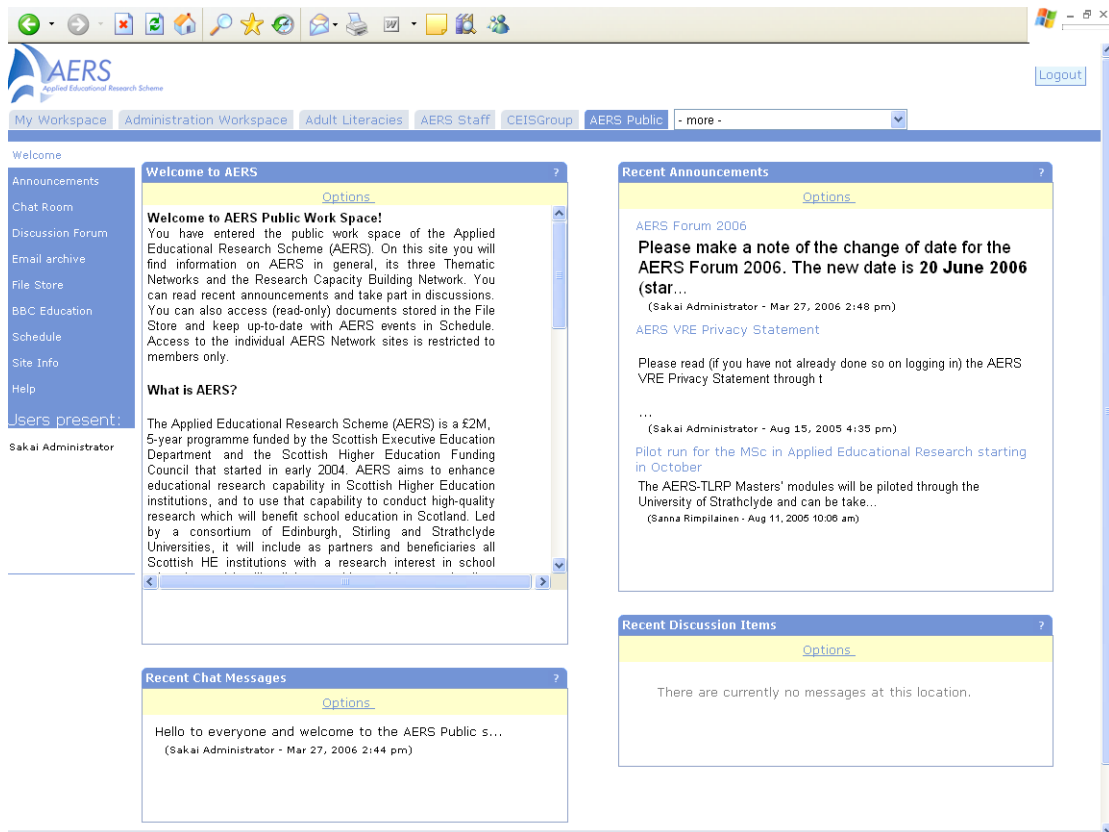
AERS
Applied Educational Research Scheme

Logout

My Workspace | Administration Workspace | Adult Literacies | AERS Staff | CEISGroup | AERS Public | - more -

Welcome
Announcements
Chat Room
Discussion Forum
Email archive
File Store
BBC Education
Schedule
Site Info
Help
Users present:
Sakai Administrator

Welcome to AERS ?
Options

Welcome to AERS Public Work Space!
You have entered the public work space of the Applied Educational Research Scheme (AERS). On this site you will find information on AERS in general, its three Thematic Networks and the Research Capacity Building Network. You can read recent announcements and take part in discussions. You can also access (read-only) documents stored in the File Store and keep up-to-date with AERS events in Schedule. Access to the individual AERS Network sites is restricted to members only.

What is AERS?

The Applied Educational Research Scheme (AERS) is a £2M, 5-year programme funded by the Scottish Executive Education Department and the Scottish Higher Education Funding Council that started in early 2004. AERS aims to enhance educational research capability in Scottish Higher Education institutions, and to use that capability to conduct high-quality research which will benefit school education in Scotland. Led by a consortium of Edinburgh, Stirling and Strathclyde Universities, it will include as partners and beneficiaries all Scottish HE institutions with a research interest in school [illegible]

Recent Chat Messages ?
Options

Hello to everyone and welcome to the AERS Public s...
(Sakai Administrator - Mar 27, 2006 2:44 pm)

Recent Announcements ?
Options

AERS Forum 2006
Please make a note of the change of date for the AERS Forum 2006. The new date is 20 June 2006 (star...
(Sakai Administrator - Mar 27, 2006 2:48 pm)

AERS VRE Privacy Statement

Please read (if you have not already done so on logging in) the AERS VRE Privacy Statement through t

...
(Sakai Administrator - Aug 15, 2005 4:35 pm)

Pilot run for the MSc in Applied Educational Research starting in October
The AERS-TLRP Masters' modules will be piloted through the University of Strathclyde and can be take...
(Sanna Rimpilainen - Aug 11, 2005 10:06 am)

Recent Discussion Items ?
Options

There are currently no messages at this location.